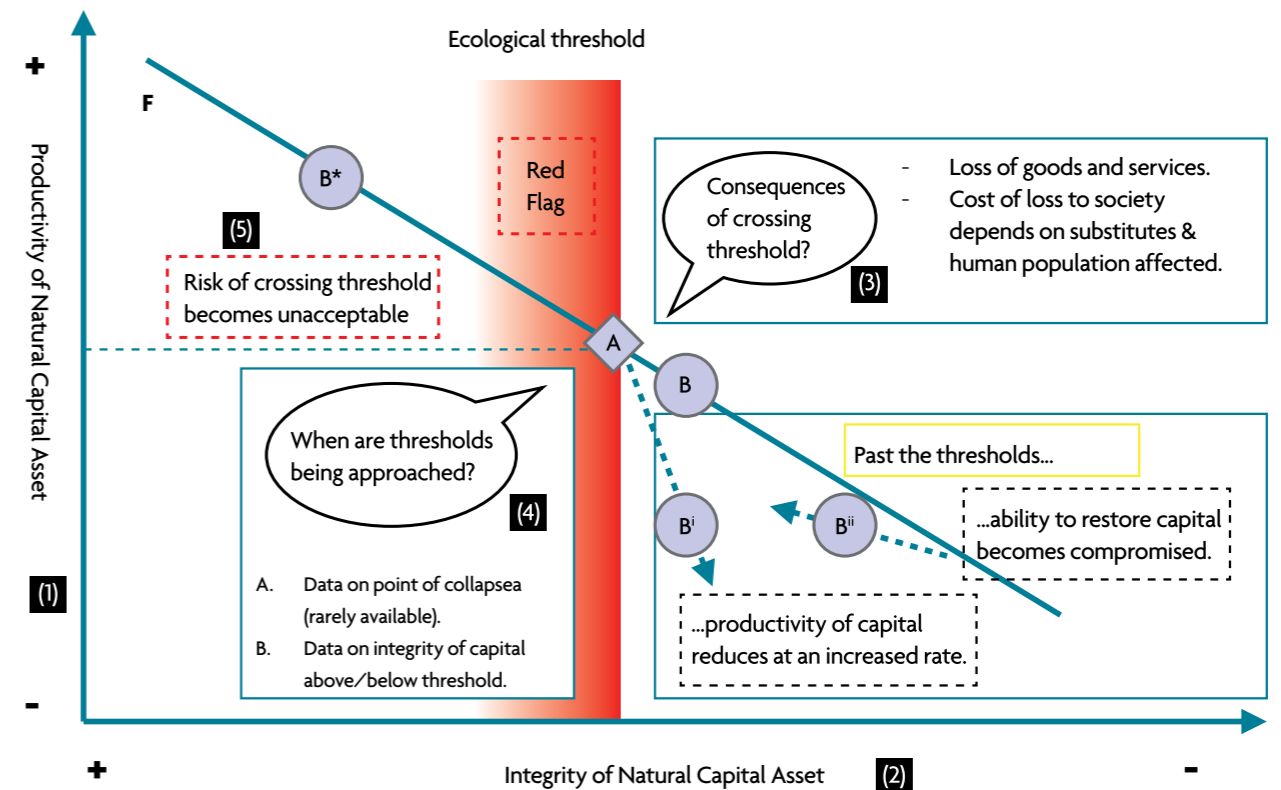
Ecological threshold

+

F

Productivity of Natural Capital Asset

B*

Red Flag

Consequences of crossing threshold?

- Loss of goods and services.
- Cost of loss to society depends on substitutes & human population affected.

(3)

(5)

Risk of crossing threshold becomes unacceptable

A

B

When are thresholds being approached?

(4)

Past the thresholds...

$B^{i}$

$B^{ii}$

...ability to restore capital becomes compromised.

(1)

A. Data on point of collapsea (rarely available).

B. Data on integrity of capital above/below threshold.

...productivity of capital reduces at an increased rate.

-

+

Integrity of Natural Capital Asset

(2)

-